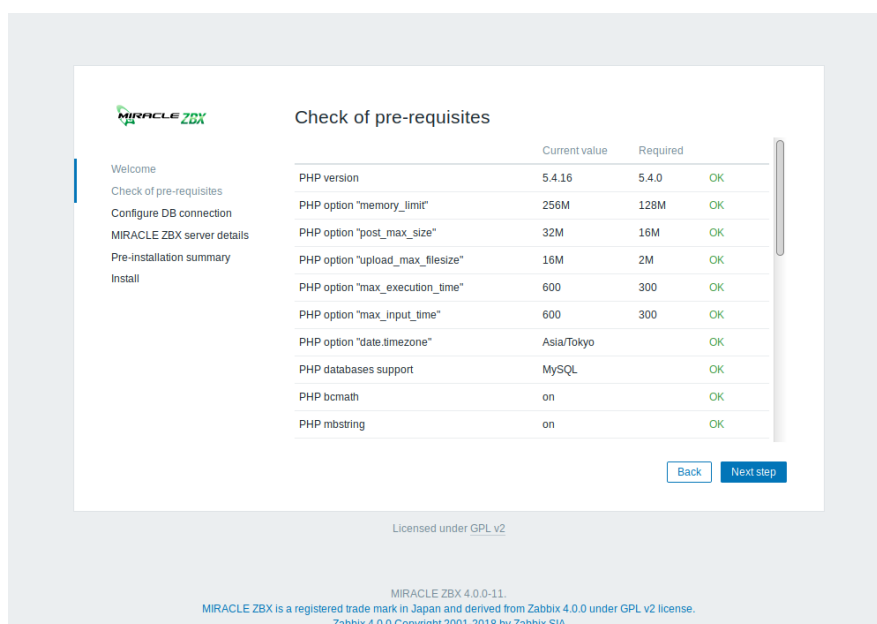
MIRACLE ZBX

Welcome
Check of pre-requisites
Configure DB connection
MIRACLE ZBX server details
Pre-installation summary
Install

Check of pre-requisites

| | Current value | Required | |
|---|---|---|---|
| PHP version | 5.4.16 | 5.4.0 | OK |
| PHP option "memory_limit" | 256M | 128M | OK |
| PHP option "post_max_size" | 32M | 16M | OK |
| PHP option "upload_max_filesize" | 16M | 2M | OK |
| PHP option "max_execution_time" | 600 | 300 | OK |
| PHP option "max_input_time" | 600 | 300 | OK |
| PHP option "date.timezone" | Asia/Tokyo | | OK |
| PHP databases support | MySQL | | OK |
| PHP bcmath | on | | OK |
| PHP mbstring | on | | OK |

Back
Next step

Licensed under GPL v2

MIRACLE ZBX 4.0.0-11.
MIRACLE ZBX is a registered trade mark in Japan and derived from Zabbix 4.0.0 under GPL v2 license.
Zabbix 4.0.0 Copyright 2001-2018 by Zabbix SIA